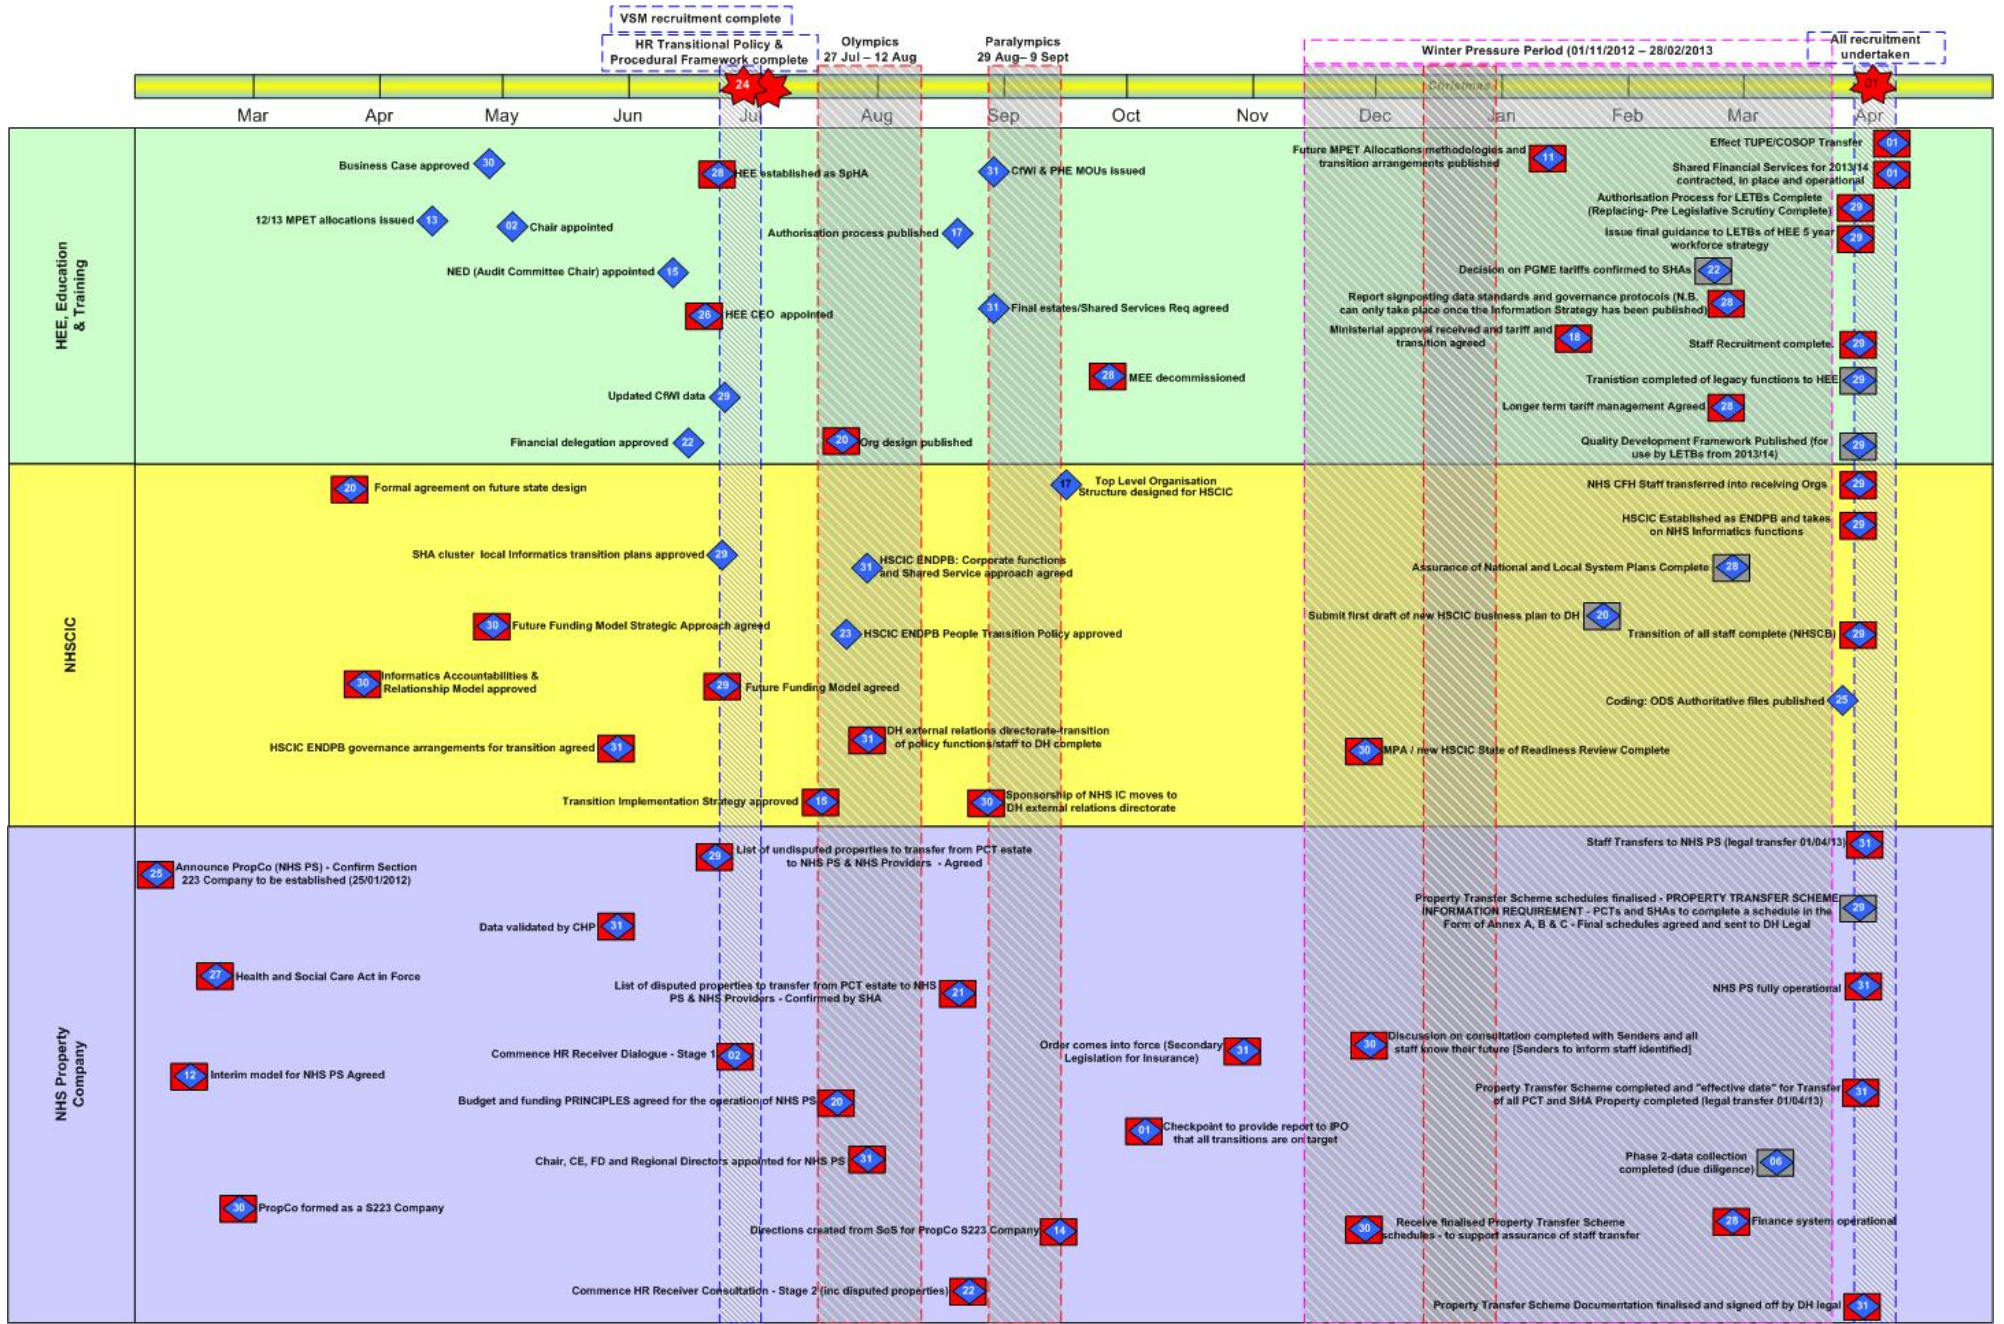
VSM recruitment complete

HR Transitional Policy & Procedural Framework complete

Olympics 27 Jul – 12 Aug

Paralympics 29 Aug– 9 Sept

Winter Pressure Period (01/11/2012 – 28/02/2013

All recruitment undertaken

24

Christmas

01

Mar Apr May Jun Jul Aug Sep Oct Nov Dec Jan Feb Mar Apr

HEE, Education & Training

Business Case approved 30

12/13 MPET allocations issued 13

02 Chair appointed

NED (Audit Committee Chair) appointed 15

28 HEE established as SpHA

26 HEE CEO appointed

Updated CfWI data 29

Financial delegation approved 22

Authorisation process published 17

20 Org design published

31 CfWI & PHE MOUs issued

31 Final estates/Shared Services Req agreed

28 MEE decommissioned

Future MPET Allocations methodologies and transition arrangements published 11

Effect TUPE/COSOP Transfer 01

Shared Financial Services for 2013/14 contracted, in place and operational 01

Authorisation Process for LETBs Complete (Replacing- Pre Legislative Scrutiny Complete) 29

Issue final guidance to LETBs of HEE 5 year workforce strategy 29

Decision on PGME tariffs confirmed to SHAs 22

Report signposting data standards and governance protocols (N.B. can only take place once the Information Strategy has been published) 28

Ministerial approval received and tariff and transition agreed 18

Staff Recruitment complete 29

Tranistion completed of legacy functions to HEE 29

Longer term tariff management Agreed 28

Quality Development Framework Published (for use by LETBs from 2013/14) 29

NHSCIC

20 Formal agreement on future state design

SHA cluster local Informatics transition plans approved 29

30 Future Funding Model Strategic Approach agreed

30 Informatics Accountabilities & Relationship Model approved

29 Future Funding Model agreed

HSCIC ENDPB governance arrangements for transition agreed 31

Transition Implementation Strategy approved 15

31 HSCIC ENDPB: Corporate functions and Shared Service approach agreed

23 HSCIC ENDPB People Transition Policy approved

31 DH external relations directorate-transition of policy functions/staff to DH complete

30 Sponsorship of NHS IC moves to DH external relations directorate

17 Top Level Organisation Structure designed for HSCIC

NHS CFH Staff transferred into receiving Orgs 29

HSCIC Established as ENDPB and takes on NHS Informatics functions 29

Assurance of National and Local System Plans Complete 28

Submit first draft of new HSCIC business plan to DH 20

Transition of all staff complete (NHSCB) 29

Coding: ODS Authoritative files published 25

30 MPA / new HSCIC State of Readiness Review Complete

NHS Property Company

25 Announce PropCo (NHS PS) - Confirm Section 223 Company to be established (25/01/2012)

Data validated by CHP 31

27 Health and Social Care Act in Force

Commence HR Receiver Dialogue - Stage 1 02

12 Interim model for NHS PS Agreed

Budget and funding PRINCIPLES agreed for the operation of NHS PS 20

Chair, CE, FD and Regional Directors appointed for NHS PS 31

30 PropCo formed as a S223 Company

29 List of undisputed properties to transfer from PCT estate to NHS PS & NHS Providers - Agreed

List of disputed properties to transfer from PCT estate to NHS PS & NHS Providers - Confirmed by SHA 21

Directions created from SoS for PropCo S223 Company 14

Commence HR Receiver Consultation - Stage 2 (inc disputed properties) 22

Order comes into force (Secondary Legislation for Insurance) 31

01 Checkpoint to provide report to IPO that all transitions are on target

30 Discussion on consultation completed with Senders and all staff know their future [Senders to inform staff identified]

30 Receive finalised Property Transfer Scheme schedules - to support assurance of staff transfer

Staff Transfers to NHS PS (legal transfer 01/04/13) 31

Property Transfer Scheme schedules finalised - PROPERTY TRANSFER SCHEME INFORMATION REQUIREMENT - PCTs and SHAs to complete a schedule in the Form of Annex A, B & C - Final schedules agreed and sent to DH Legal 29

NHS PS fully operational 31

Property Transfer Scheme completed and "effective date" for Transfer of all PCT and SHA Property completed (legal transfer 01/04/13) 31

Phase 2-data collection completed (due diligence) 06

28 Finance system operational

Property Transfer Scheme Documentation finalised and signed off by DH legal 31